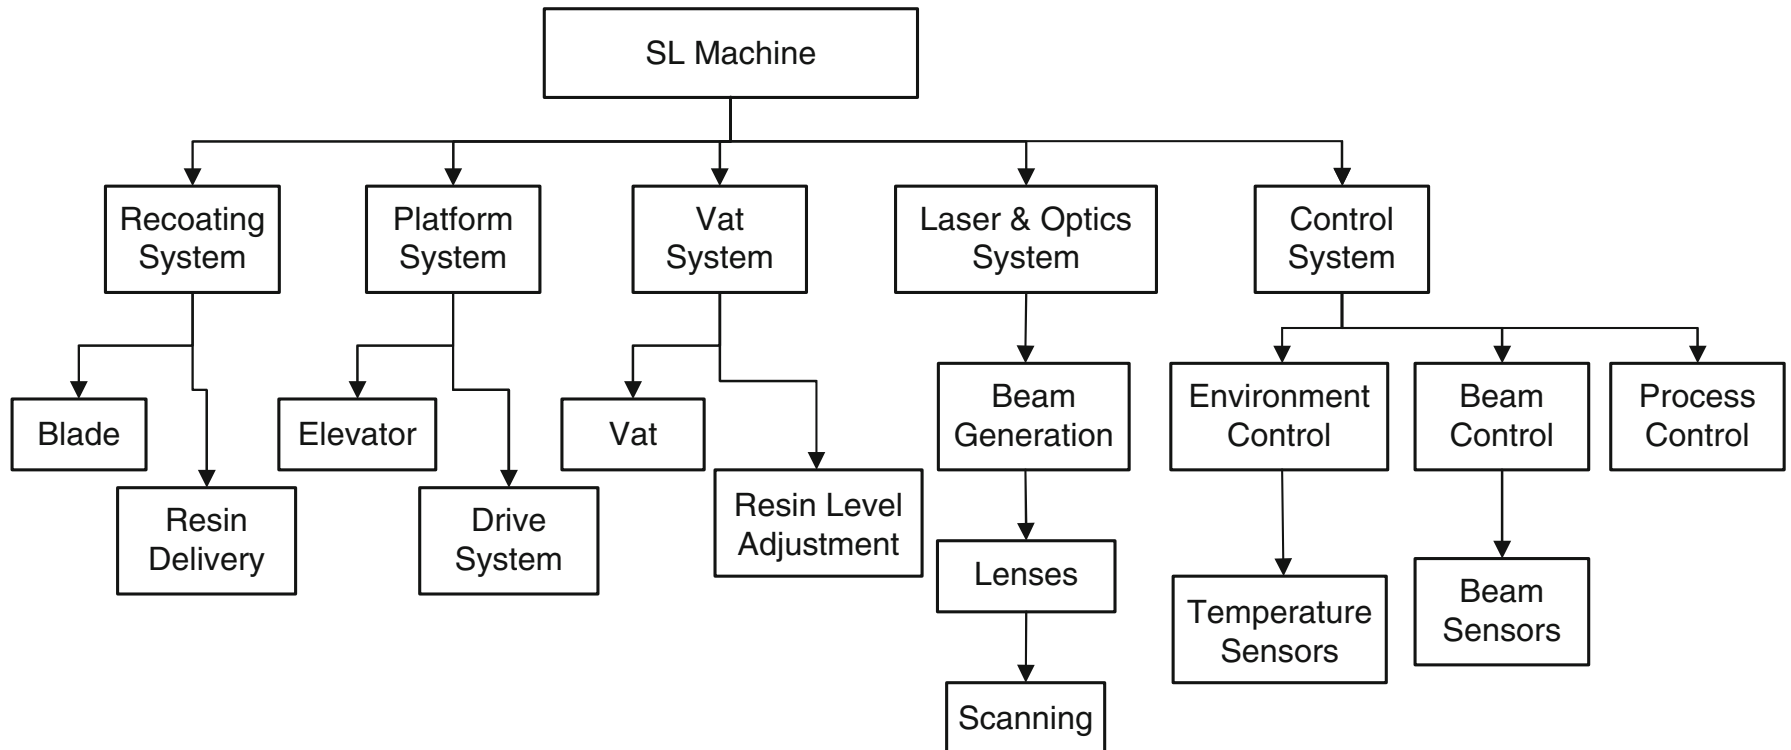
SL Machine

Recoating System

Platform System

Vat System

Laser & Optics System

Control System

Blade

Resin Delivery

Elevator

Drive System

Vat

Resin Level Adjustment

Beam Generation

Lenses

Scanning

Environment Control

Temperature Sensors

Beam Control

Beam Sensors

Process Control